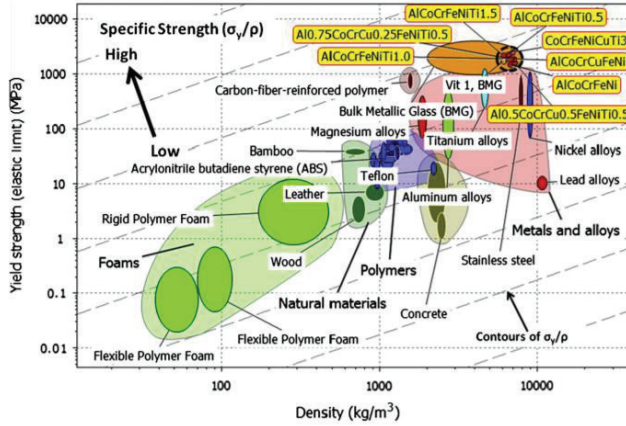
Specific Strength ($\sigma_y/\rho$)

High

Low

AlCoCrFeNiTi1.5
AlCoCrFeNiTi0.5
Al0.75CoCrCu0.25FeNiTi0.5
CoCrFeNiCuTi3
AlCoCrFeNiTi1.0
AlCoCrCuFeNi
AlCoCrFeNi
Al0.5CoCrCu0.5FeNiTi0.5
Carbon-fiber-reinforced polymer
Vit 1, BMG
Bulk Metallic Glass (BMG)
Magnesium alloys
Titanium alloys
Bamboo
Acrylonitrile butadiene styrene (ABS)
Teflon
Nickel alloys
Lead alloys
Leather
Aluminum alloys
Rigid Polymer Foam
Metals and alloys
Foams
Wood
Polymers
Stainless steel
Natural materials
Concrete
Contours of $\sigma_y/\rho$
Flexible Polymer Foam
Flexible Polymer Foam

10000
1000
100
10
1
0.1
0.01

Yield strength (elastic limit) (MPa)

100
1000
10000

Density (kg/m$^3$)